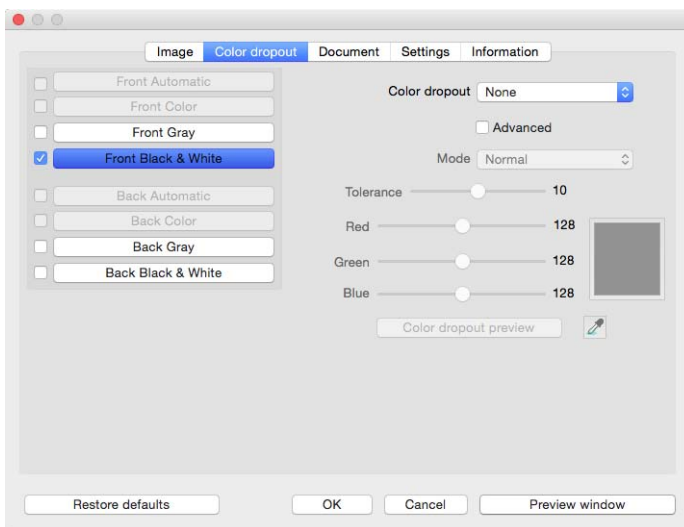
Image Color dropout Document Settings Information

Front Automatic
Front Color
Front Gray
Front Black & White

Back Automatic
Back Color
Back Gray
Back Black & White

Color dropout None

Advanced

Mode Normal

Tolerance 10

Red 128

Green 128

Blue 128

Color dropout preview

Restore defaults OK Cancel Preview window